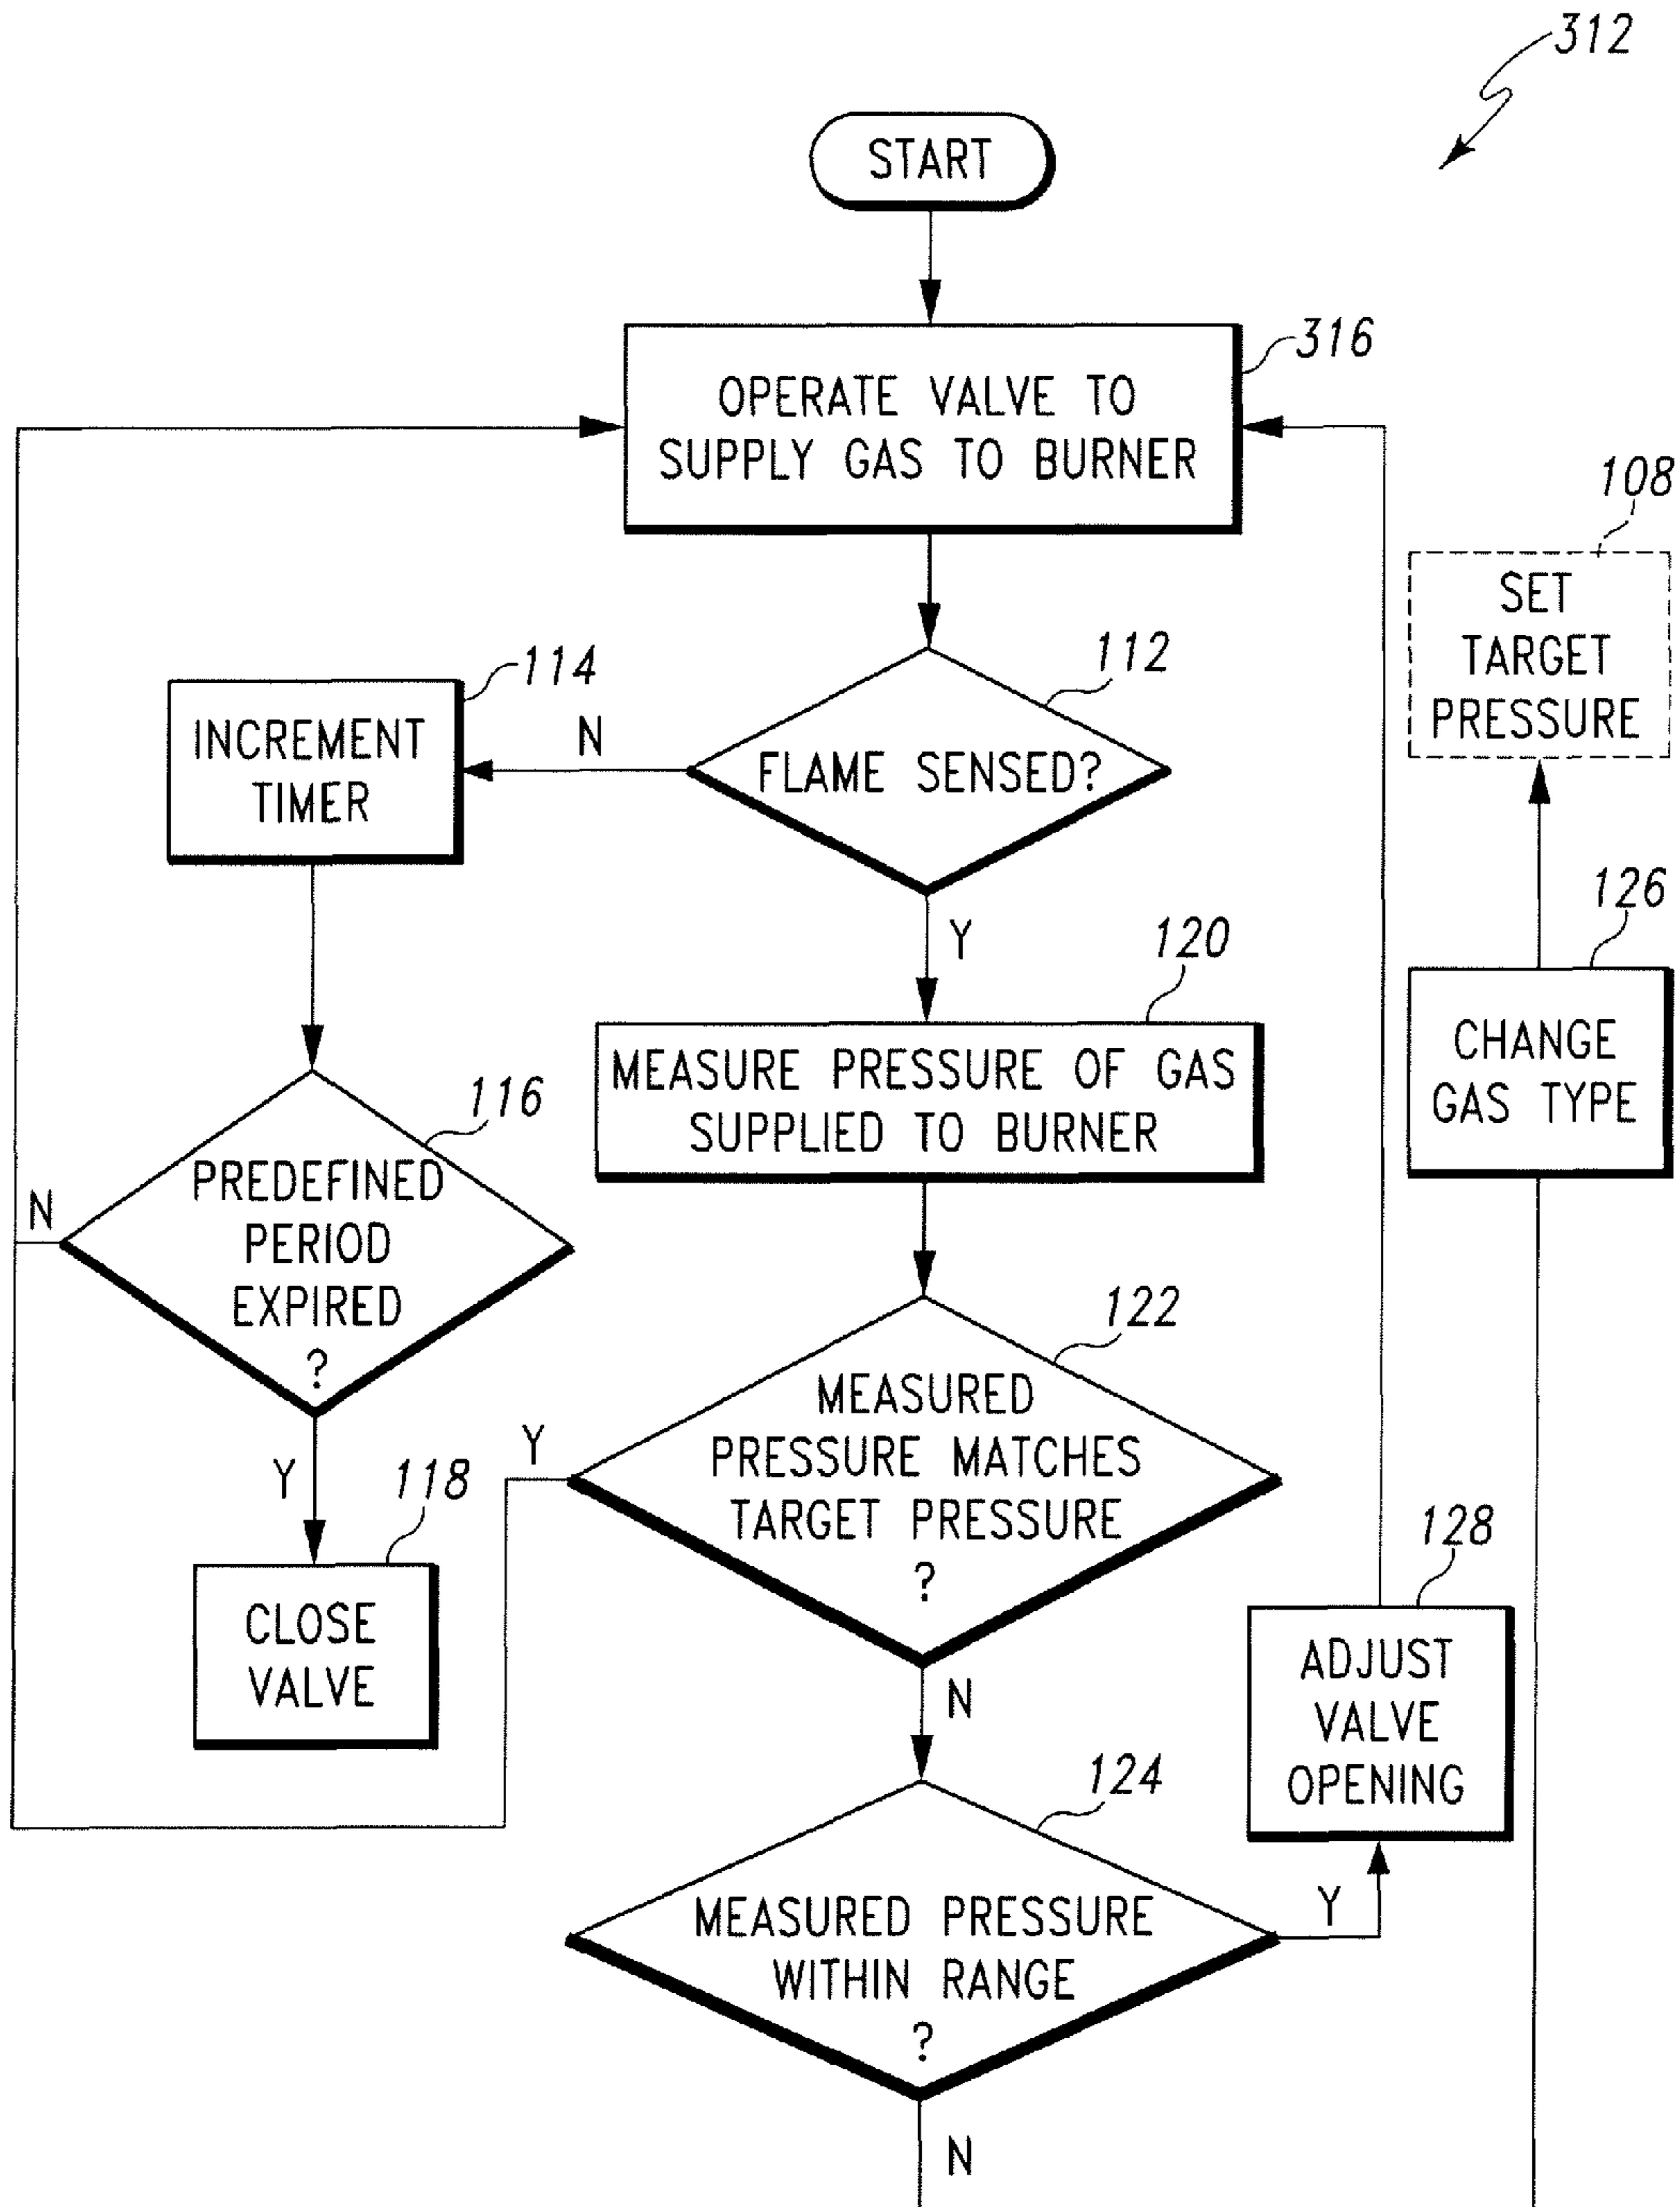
312

START

OPERATE VALVE TO SUPPLY GAS TO BURNER

316

108

SET TARGET PRESSURE

114

INCREMENT TIMER

N

FLAME SENSED?

112

Y

126

120

MEASURE PRESSURE OF GAS SUPPLIED TO BURNER

CHANGE GAS TYPE

116

N

PREDEFINED PERIOD EXPIRED ?

122

MEASURED PRESSURE MATCHES TARGET PRESSURE ?

Y

Y

118

CLOSE VALVE

128

ADJUST VALVE OPENING

N

124

MEASURED PRESSURE WITHIN RANGE ?

Y

N